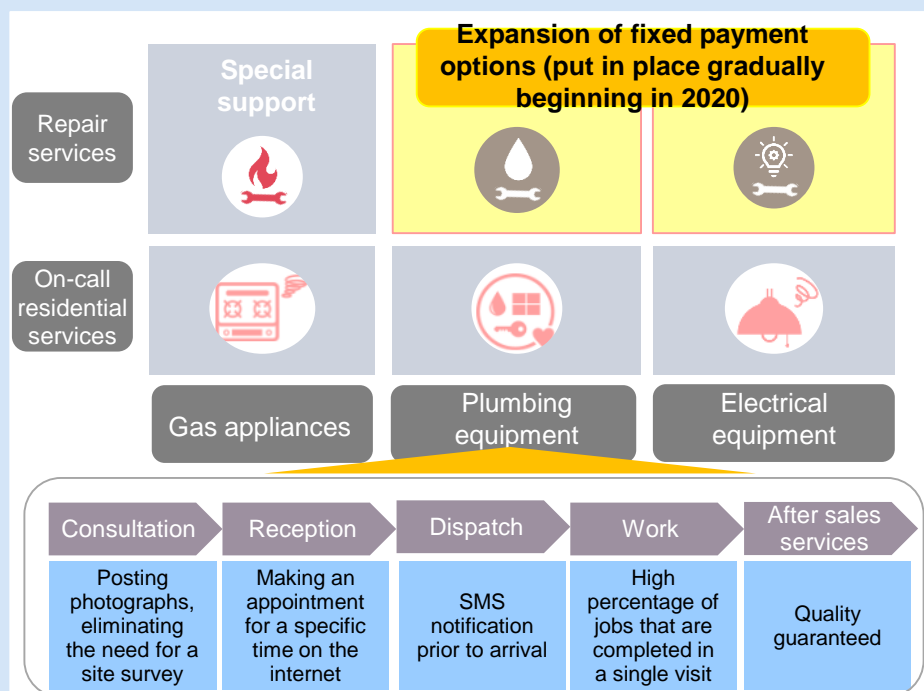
Expansion of fixed payment options (put in place gradually beginning in 2020)

Special support

Repair services

On-call residential services

Gas appliances

Plumbing equipment

Electrical equipment

Consultation

Reception

Dispatch

Work

After sales services

Posting photographs, eliminating the need for a site survey

Making an appointment for a specific time on the internet

SMS notification prior to arrival

High percentage of jobs that are completed in a single visit

Quality guaranteed